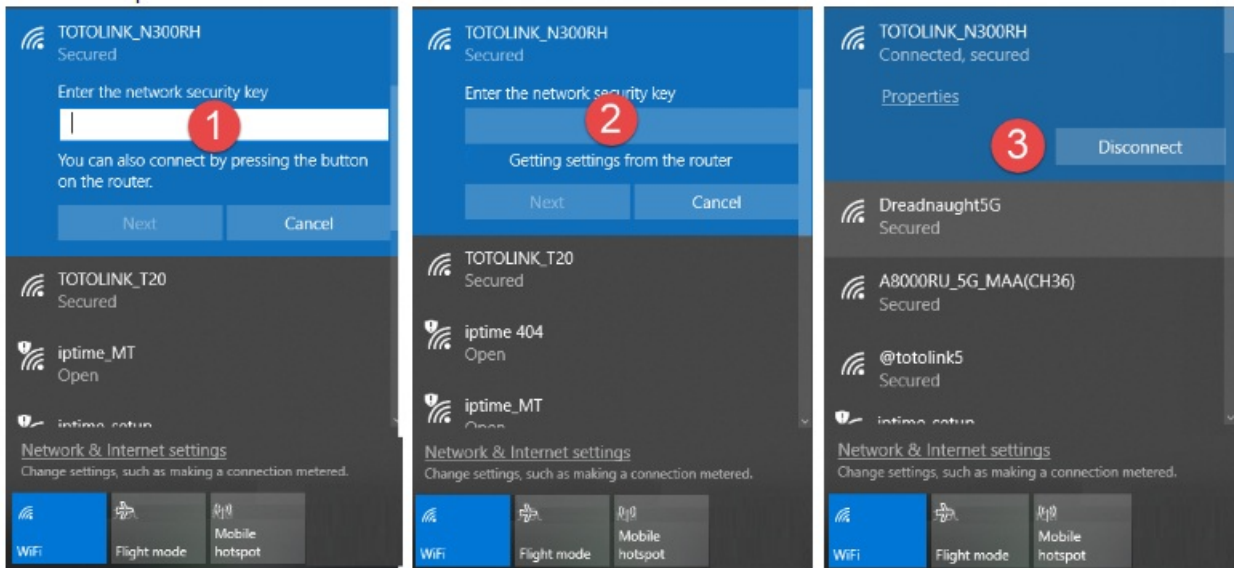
TOTOLINK_N300RH
Secured

Enter the network security key

1

You can also connect by pressing the button on the router.

Next Cancel

TOTOLINK_T20
Secured

iptime_MT
Open

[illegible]

Network & Internet settings
Change settings, such as making a connection metered.

WiFi Flight mode Mobile hotspot

TOTOLINK_N300RH
Secured

Enter the network security key

2

Getting settings from the router

Next Cancel

TOTOLINK_T20
Secured

iptime 404
Open

iptime_MT
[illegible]

Network & Internet settings
Change settings, such as making a connection metered.

WiFi Flight mode Mobile hotspot

TOTOLINK_N300RH
Connected, secured

Properties

3

Disconnect

Dreadnaught5G
Secured

A8000RU_5G_MAA(CH36)
Secured

@totolink5
Secured

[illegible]

Network & Internet settings
Change settings, such as making a connection metered.

WiFi Flight mode Mobile hotspot